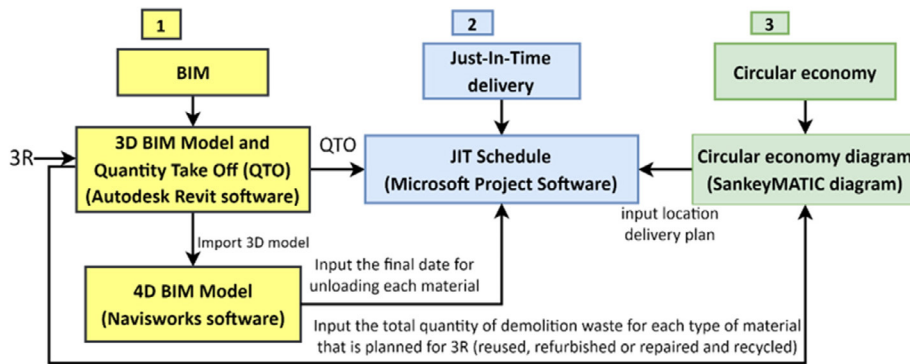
1

BIM

3D BIM Model and Quantity Take Off (QTO) (Autodesk Revit software)

3R

QTO

Import 3D model

4D BIM Model (Navisworks software)

2

Just-In-Time delivery

JIT Schedule (Microsoft Project Software)

Input the final date for unloading each material

3

Circular economy

Circular economy diagram (SankeyMATIC diagram)

input location delivery plan

Input the total quantity of demolition waste for each type of material that is planned for 3R (reused, refurbished or repaired and recycled)